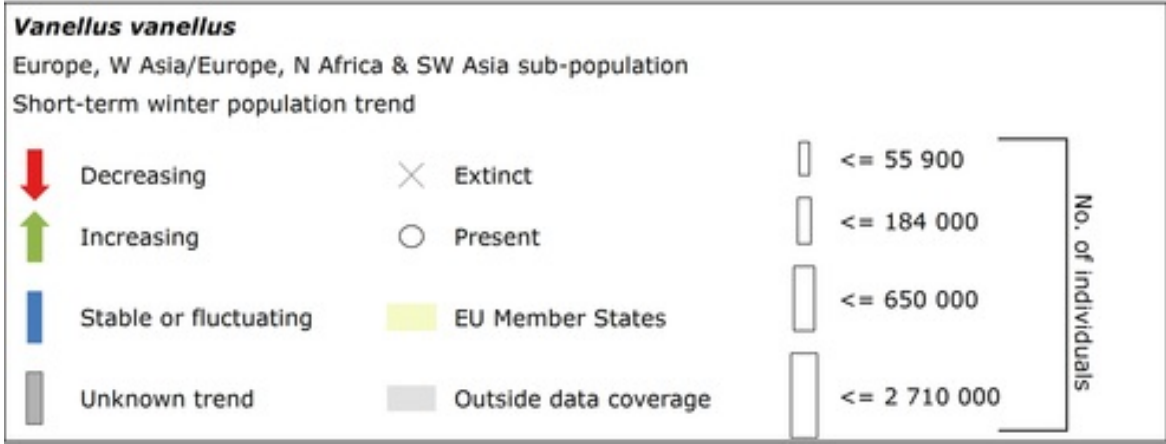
***Vanellus vanellus***
Europe, W Asia/Europe, N Africa & SW Asia sub-population
Short-term winter population trend

Decreasing
Increasing
Stable or fluctuating
Unknown trend

Extinct
Present
EU Member States
Outside data coverage

<= 55 900
<= 184 000
<= 650 000
<= 2 710 000

No. of individuals